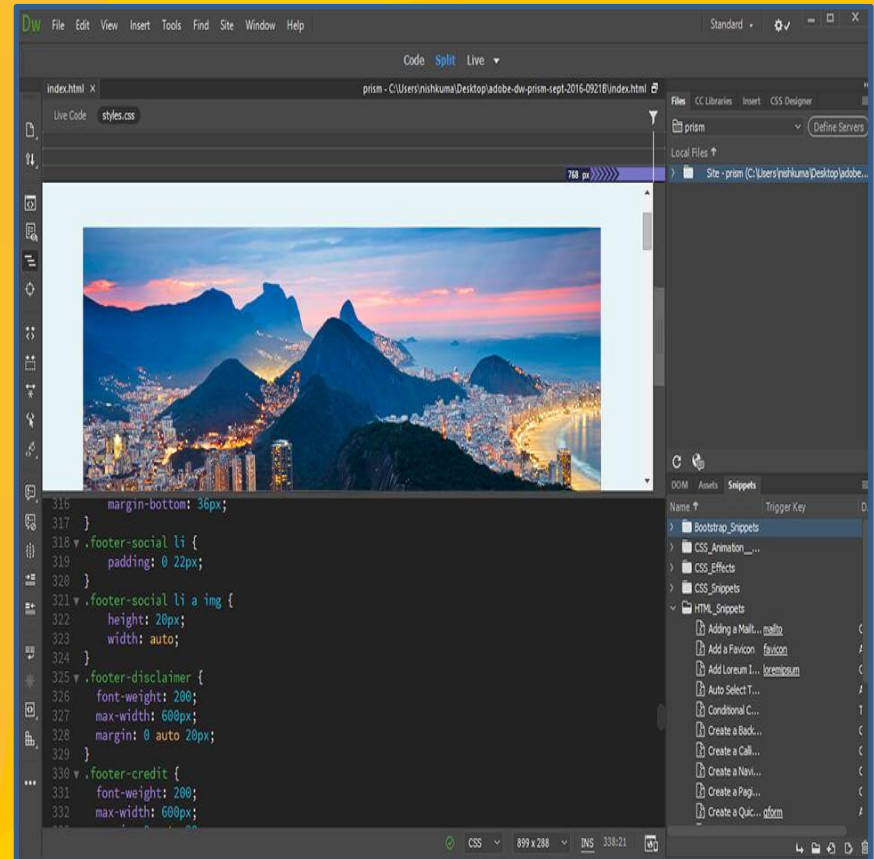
Dw File Edit View Insert Tools Find Site Window Help

Standard

Code Split Live

index.html ×

prism - C:\Users\nishkuma\Desktop\adobe-dw-prism-sept-2016-0921B\index.html

Live Code styles.css

768 px

Files CC Libraries Insert CSS Designer

prism

Define Servers

Local Files ↑

Site - prism (C:\Users\nishkuma\Desktop\adobe...

316 margin-bottom: 36px;
317 }
318 .footer-social li {
319 padding: 0 22px;
320 }
321 .footer-social li a img {
322 height: 20px;
323 width: auto;
324 }
325 .footer-disclaimer {
326 font-weight: 200;
327 max-width: 600px;
328 margin: 0 auto 20px;
329 }
330 .footer-credit {
331 font-weight: 200;
332 max-width: 600px;

DOM Assets Snippets

Name ↑ Trigger Key D

Bootstrap_Snippets
CSS_Animation_...
CSS_Effects
CSS_Snippets
HTML_Snippets
Adding a Mailt... mailto
Add a Favicon favicon
Add Loreum I... loremipsum
Auto Select T...
Conditional C...
Create a Back...
Create a Call...
Create a Navi...
Create a Pagi...
Create a Quic... qform

CSS 899 x 288 INS 338:21